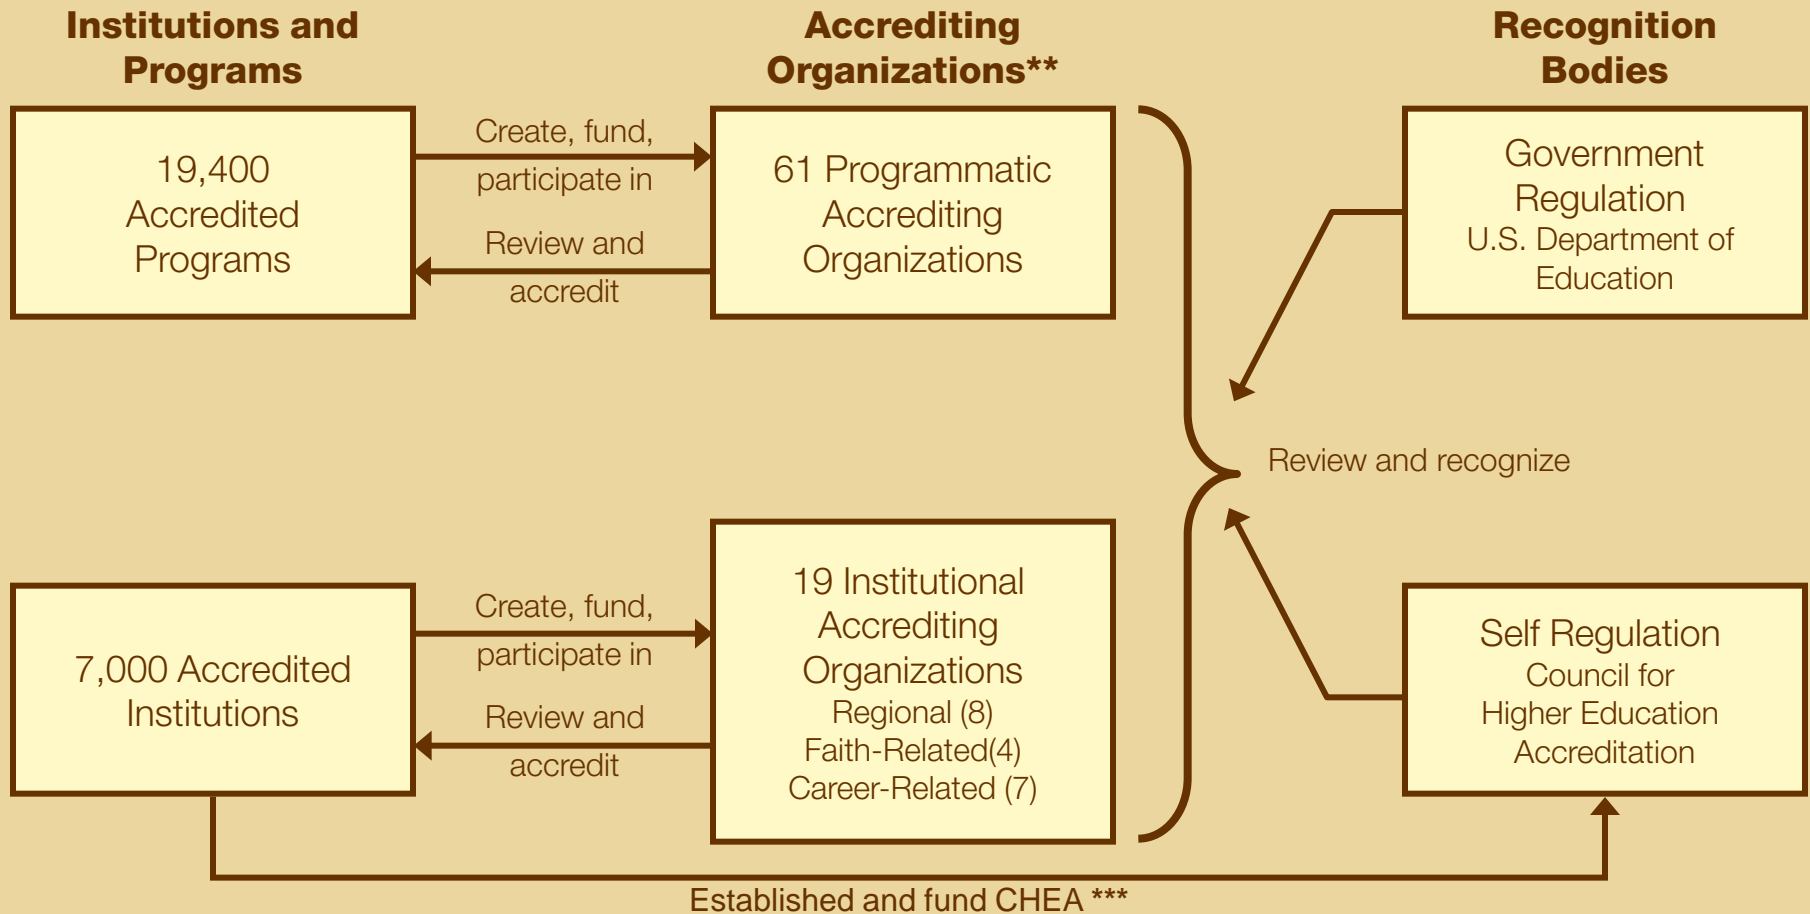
Institutions and Programs

Accrediting Organizations**

Recognition Bodies

19,400 Accredited Programs

Create, fund, participate in

Review and accredit

61 Programmatic Accrediting Organizations

Government Regulation
U.S. Department of Education

Review and recognize

7,000 Accredited Institutions

Create, fund, participate in

Review and accredit

19 Institutional Accrediting Organizations
Regional (8)
Faith-Related(4)
Career-Related (7)

Self Regulation
Council for Higher Education Accreditation

Established and fund CHEA ***